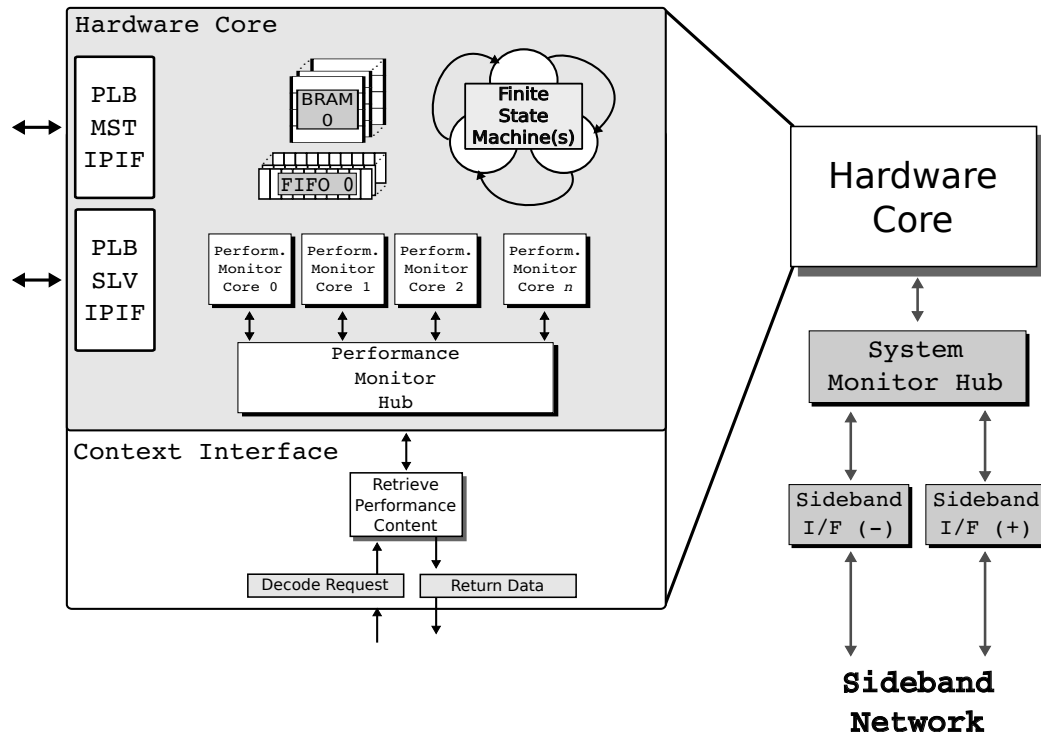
Hardware Core

PLB MST IPIF

PLB SLV IPIF

BRAM 0

FIFO 0

Finite State Machine(s)

Perform. Monitor Core 0

Perform. Monitor Core 1

Perform. Monitor Core 2

Perform. Monitor Core *n*

Performance Monitor Hub

Context Interface

Retrieve Performance Content

Decode Request

Return Data

Hardware Core

System Monitor Hub

Sideband I/F (-)

Sideband I/F (+)

Sideband Network